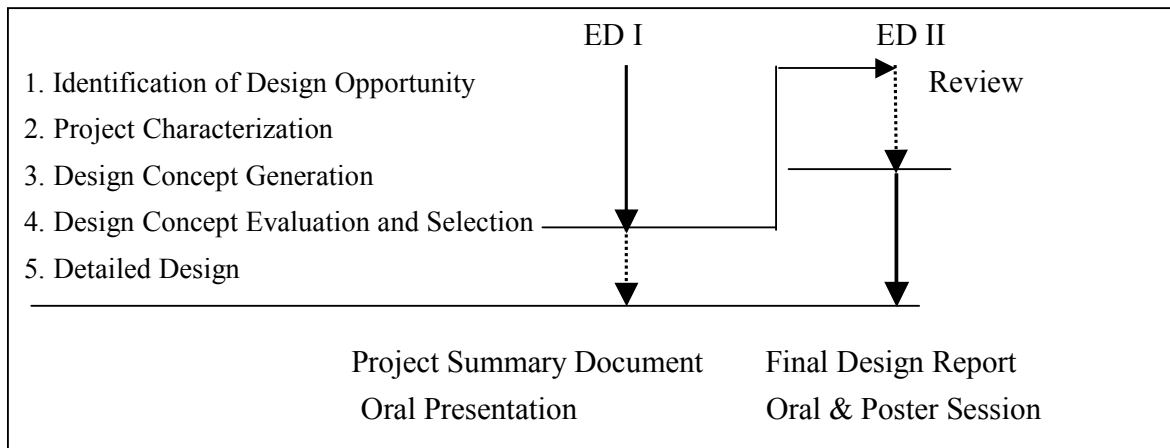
ED I

ED II

1. Identification of Design Opportunity

Review

2. Project Characterization

3. Design Concept Generation

4. Design Concept Evaluation and Selection

5. Detailed Design

Project Summary Document
Oral Presentation

Final Design Report
Oral & Poster Session